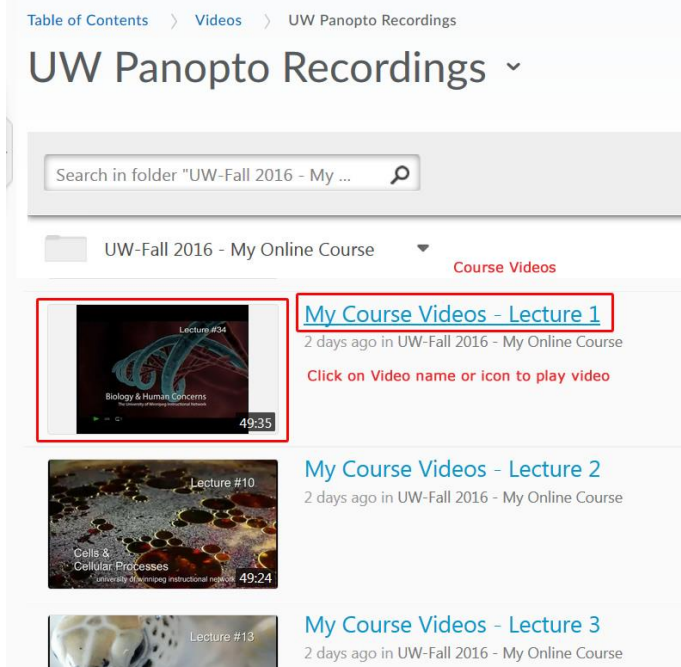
Table of Contents 〉 Videos 〉 UW Panopto Recordings

UW Panopto Recordings ˅

Search in folder "UW-Fall 2016 - My ...

UW-Fall 2016 - My Online Course

Course Videos

Lecture #34
Biology & Human Concerns
The University of Winnipeg Instructional Network
49:35

My Course Videos - Lecture 1
2 days ago in UW-Fall 2016 - My Online Course

Click on Video name or icon to play video

Lecture #10
Cells & Cellular Processes
university of winnipeg instructional network
49:24

My Course Videos - Lecture 2
2 days ago in UW-Fall 2016 - My Online Course

Lecture #13

My Course Videos - Lecture 3
2 days ago in UW-Fall 2016 - My Online Course